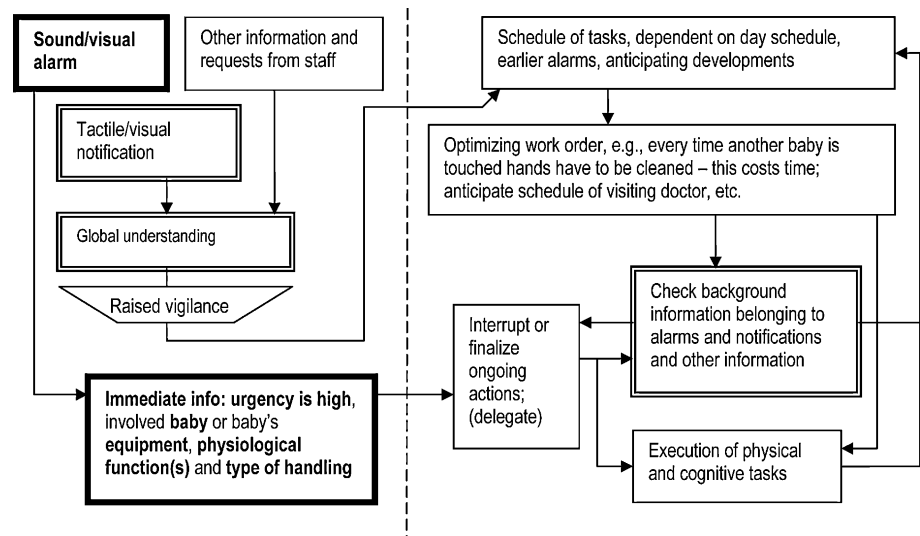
Sound/visual alarm

Other information and requests from staff

Tactile/visual notification

Global understanding

Raised vigilance

Immediate info: urgency is high, involved baby or baby's equipment, physiological function(s) and type of handling

Schedule of tasks, dependent on day schedule, earlier alarms, anticipating developments

Optimizing work order, e.g., every time another baby is touched hands have to be cleaned – this costs time; anticipate schedule of visiting doctor, etc.

Interrupt or finalize ongoing actions; (delegate)

Check background information belonging to alarms and notifications and other information

Execution of physical and cognitive tasks